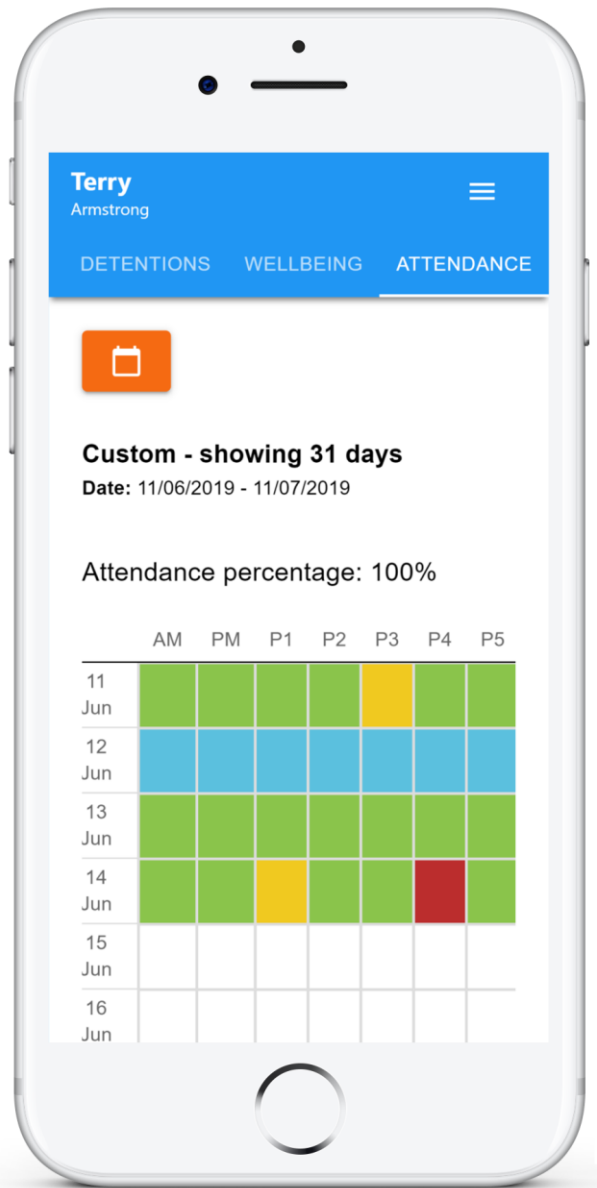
Terry
Armstrong

DETENTIONS WELLBEING ATTENDANCE

Custom - showing 31 days
Date: 11/06/2019 - 11/07/2019

Attendance percentage: 100%

| | AM | PM | P1 | P2 | P3 | P4 | P5 |
|---|---|---|---|---|---|---|---|
| 11 Jun | | | | | | | |
| 12 Jun | | | | | | | |
| 13 Jun | | | | | | | |
| 14 Jun | | | | | | | |
| 15 Jun | | | | | | | |
| 16 Jun | | | | | | | |